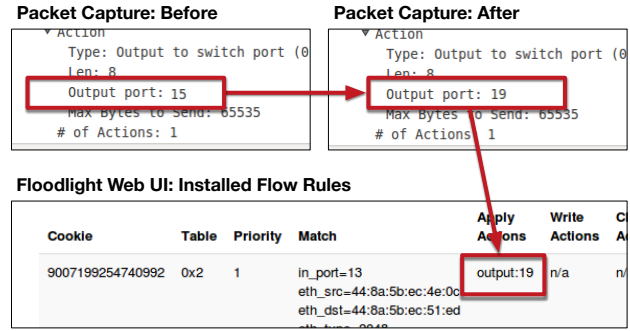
Packet Capture: Before

▾ Action
Type: Output to switch port (0
Len: 8
Output port: 15
Max Bytes to Send: 65535
# of Actions: 1

Packet Capture: After

▾ Action
Type: Output to switch port (0
Len: 8
Output port: 19
Max Bytes to Send: 65535
# of Actions: 1

Floodlight Web UI: Installed Flow Rules

| Cookie | Table | Priority | Match | Apply Actions | Write Actions | C A |
|---|---|---|---|---|---|---|
| 9007199254740992 | 0x2 | 1 | in_port=13 eth_src=44:8a:5b:ec:4e:0c eth_dst=44:8a:5b:ec:51:ed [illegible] | output:19 | n/a | n/ |